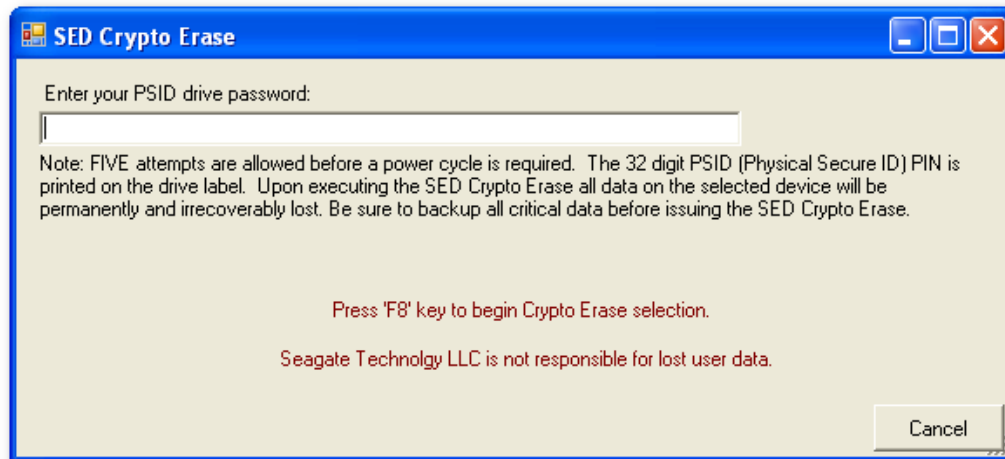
SED Crypto Erase

Enter your PSID drive password:

Note: FIVE attempts are allowed before a power cycle is required. The 32 digit PSID (Physical Secure ID) PIN is printed on the drive label. Upon executing the SED Crypto Erase all data on the selected device will be permanently and irrecoverably lost. Be sure to backup all critical data before issuing the SED Crypto Erase.

Press 'F8' key to begin Crypto Erase selection.

Seagate Technolgy LLC is not responsible for lost user data.

Cancel